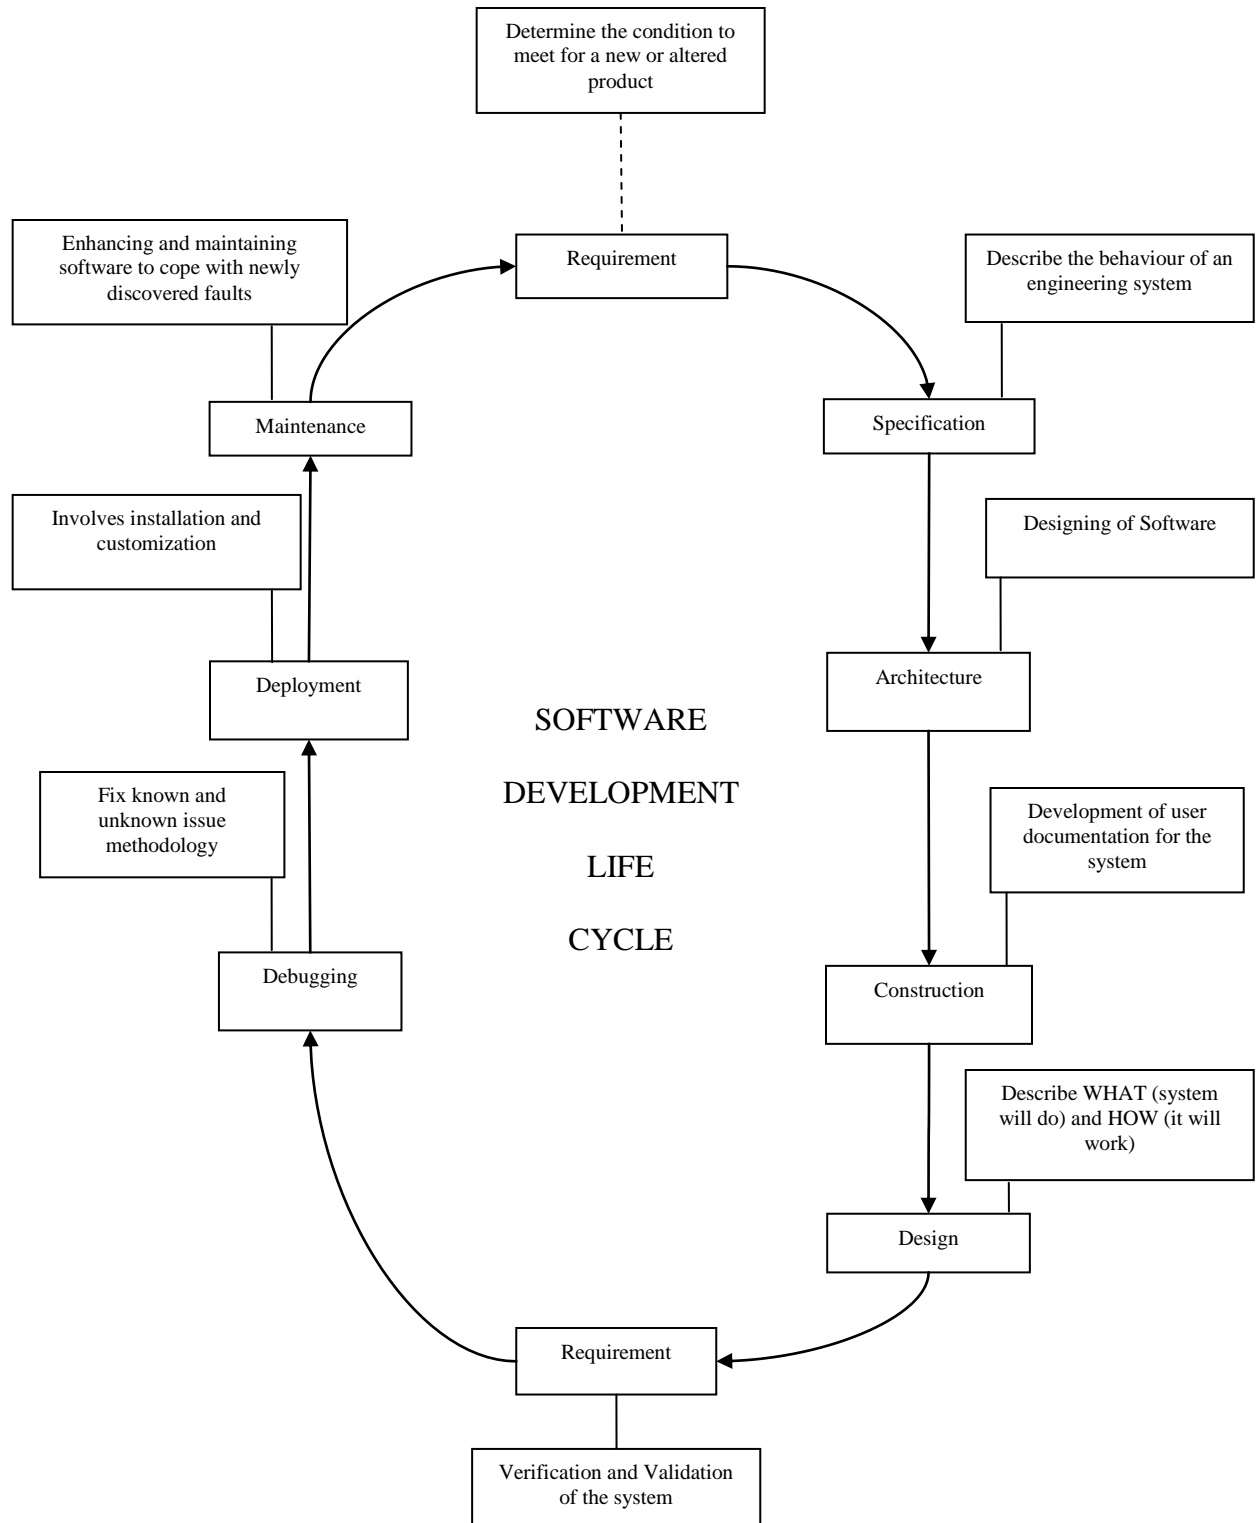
Determine the condition to meet for a new or altered product

Requirement

Describe the behaviour of an engineering system

Specification

Designing of Software

Architecture

Development of user documentation for the system

Construction

Describe WHAT (system will do) and HOW (it will work)

Design

Requirement

Verification and Validation of the system

Debugging

Fix known and unknown issue methodology

Deployment

Involves installation and customization

Maintenance

Enhancing and maintaining software to cope with newly discovered faults

SOFTWARE

DEVELOPMENT

LIFE

CYCLE